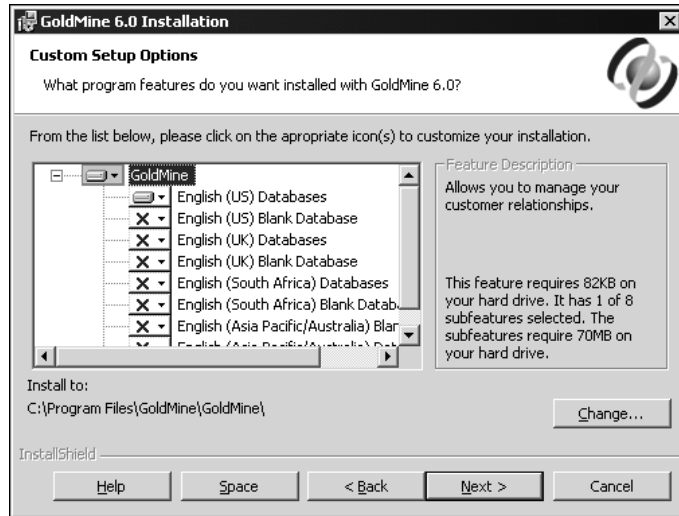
GoldMine 6.0 Installation

Custom Setup Options

What program features do you want installed with GoldMine 6.0?

From the list below, please click on the apropriate icon(s) to customize your installation.

GoldMine
English (US) Databases
English (US) Blank Database
English (UK) Databases
English (UK) Blank Database
English (South Africa) Databases
English (South Africa) Blank Datab
English (Asia Pacific/Australia) Blar
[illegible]

Feature Description

Allows you to manage your customer relationships.

This feature requires 82KB on your hard drive. It has 1 of 8 subfeatures selected. The subfeatures require 70MB on your hard drive.

Install to:
C:\Program Files\GoldMine\GoldMine\

Change...

InstallShield

Help | Space | < Back | Next > | Cancel